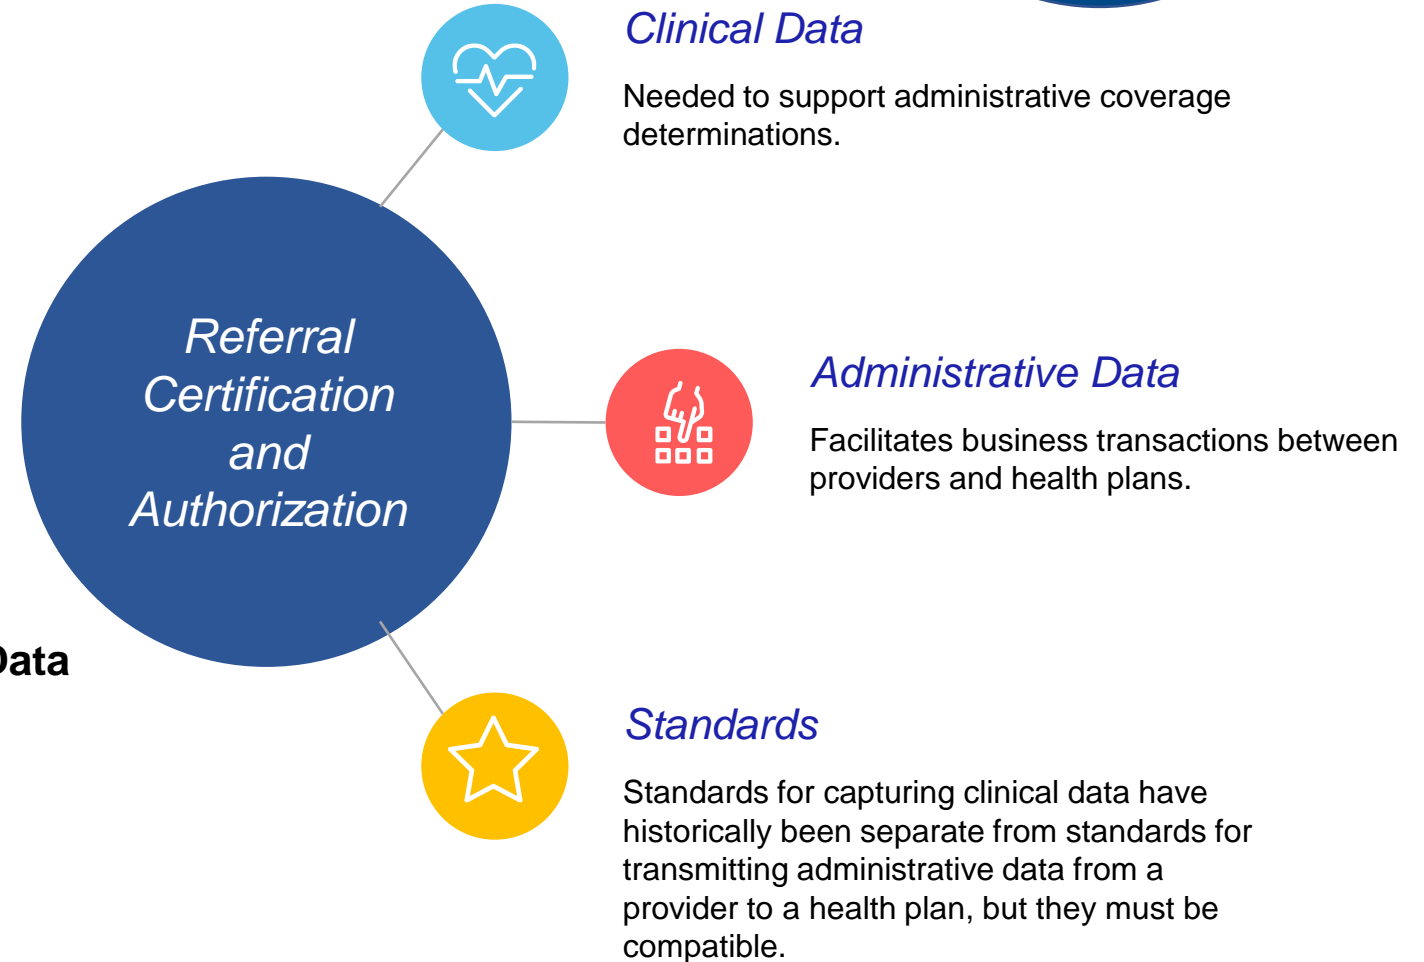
Clinical Data

Needed to support administrative coverage determinations.

Referral Certification and Authorization

Administrative Data

Facilitates business transactions between providers and health plans.

Data

Standards

Standards for capturing clinical data have historically been separate from standards for transmitting administrative data from a provider to a health plan, but they must be compatible.